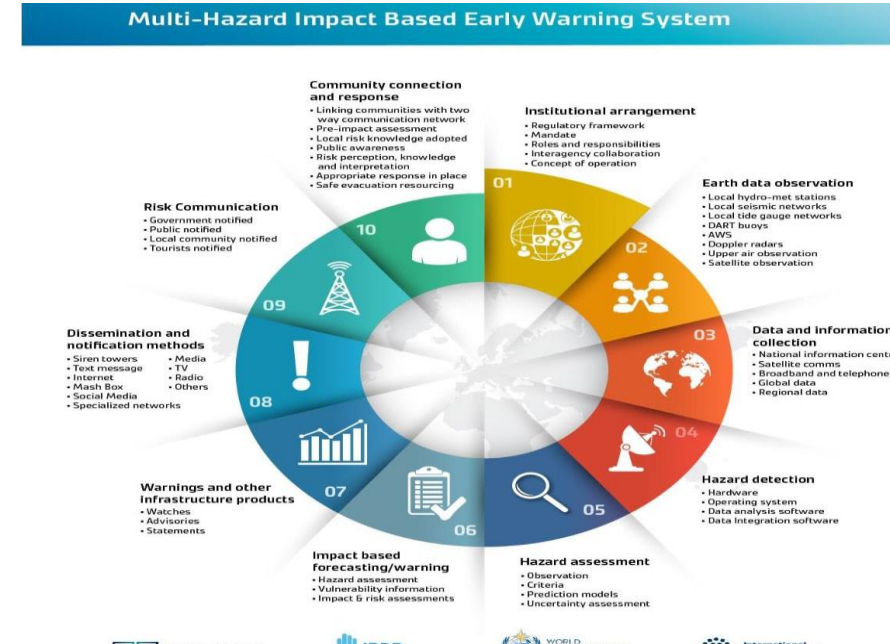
Multi-Hazard Impact Based Early Warning System

Community connection and response
• Linking communities with two way communication network
• Pre-impact assessment
• Local risk knowledge adopted
• Public awareness
• Risk perception, knowledge and interpretation
• Appropriate response in place
• Safe evacuation resourcing

Institutional arrangement
• Regulatory framework
• Mandate
• Roles and responsibilities
• Interagency collaboration
• Concept of operation

Earth data observation
• Local hydro-met stations
• Local seismic networks
• Local tide gauge networks
• DART buoys
• AWS
• Doppler radars
• Upper air observation
• Satellite observation

Data and information collection
• National information cent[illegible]
• Satellite comms
• Broadband and telephone
• Global data
• Regional data

Hazard detection
• Hardware
• Operating system
• Data analysis software
• Data Integration software

Hazard assessment
• Observation
• Criteria
• Prediction models
• Uncertainty assessment

Impact based forecasting/warning
• Hazard assessment
• Vulnerability information
• Impact & risk assessments

Warnings and other infrastructure products
• Watches
• Advisories
• Statements

Dissemination and notification methods
• Siren towers
• Text message
• Internet
• Mash Box
• Social Media
• Specialized networks
• Media
• TV
• Radio
• Others

Risk Communication
• Government notified
• Public notified
• Local community notified
• Tourists notified

01
02
03
04
05
06
07
08
09
10